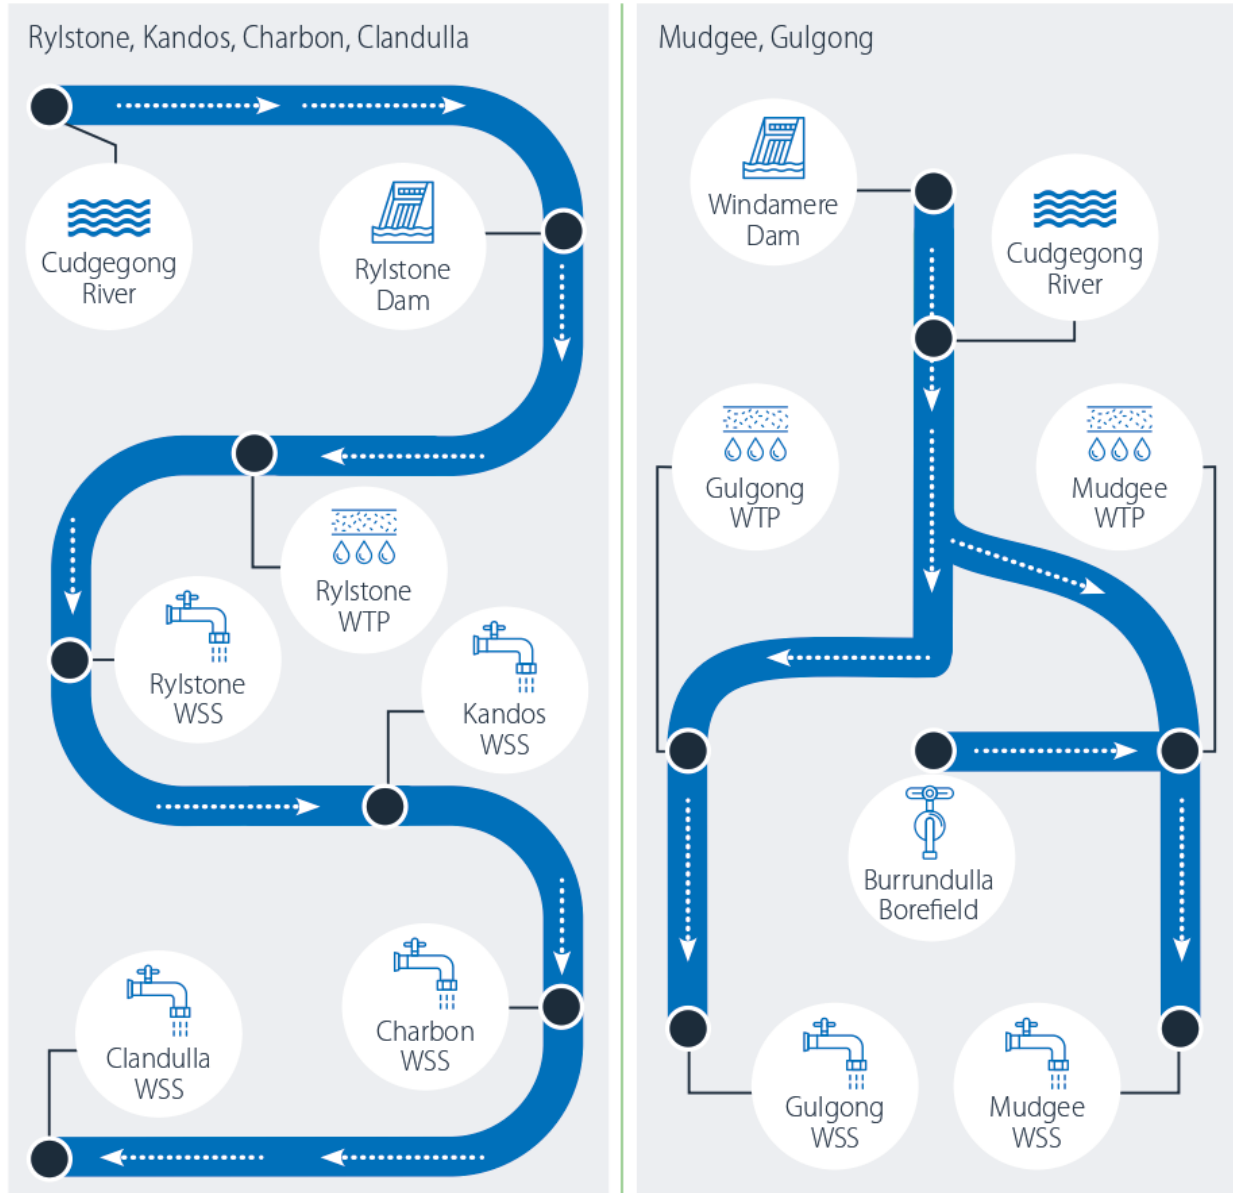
Rylstone, Kandos, Charbon, Clandulla

Cudgegong River

Rylstone Dam

Rylstone WTP

Rylstone WSS

Kandos WSS

Charbon WSS

Clandulla WSS

Mudgee, Gulgong

Windamere Dam

Cudgegong River

Gulgong WTP

Mudgee WTP

Burrundulla Borefield

Gulgong WSS

Mudgee WSS